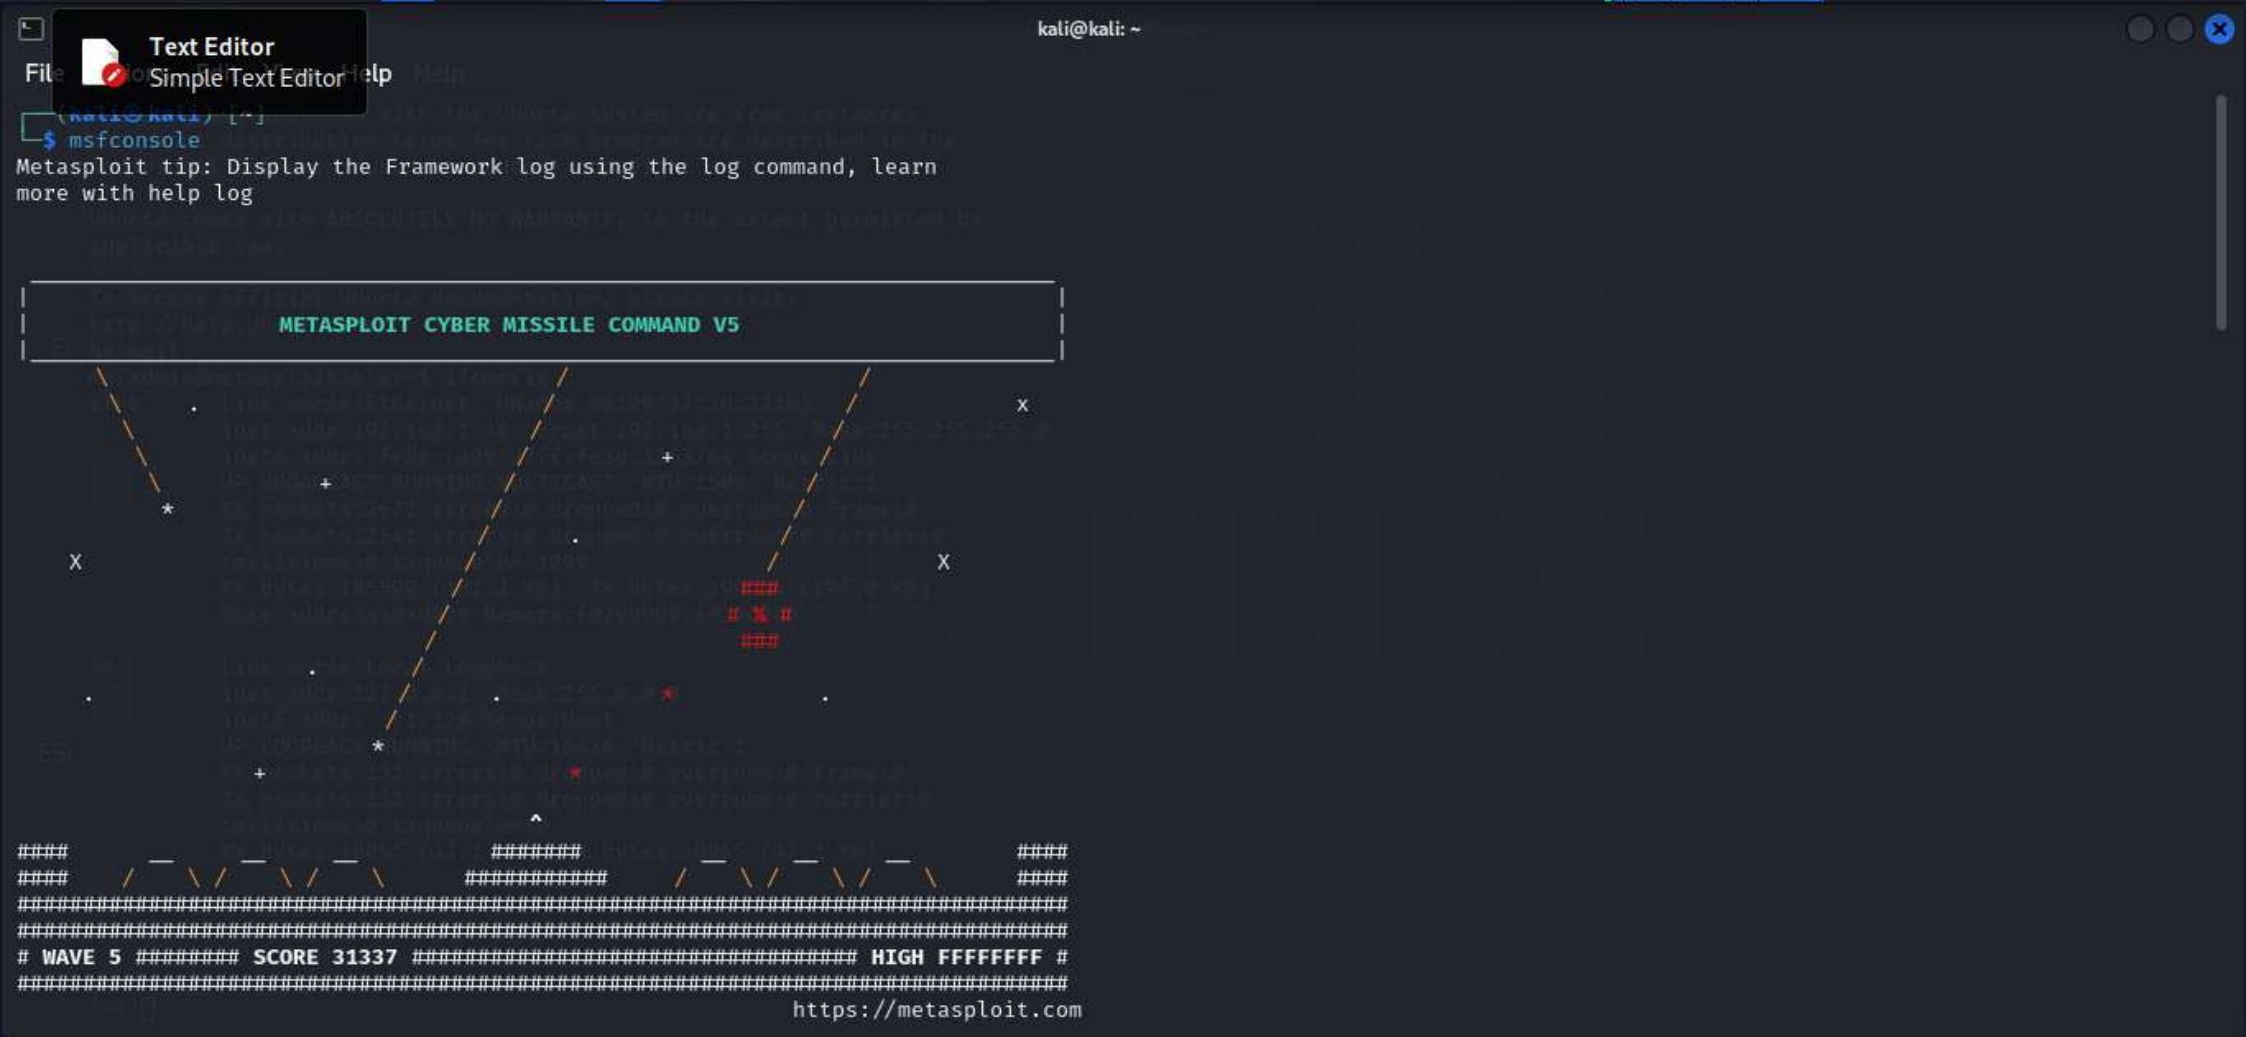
kali@kali: ~

Text Editor
Simple Text Editor

File Actions Edit View Help

(kali㉿kali)-[~]
$ msfconsole
Metasploit tip: Display the Framework log using the log command, learn more with help log

METASPLOIT CYBER MISSILE COMMAND V5

x
.
+
+
*
X
.
X
###
# % #
###
.
.
.
*
.
*
+
*
^

#### ####### ####
#### ########### ####
# WAVE 5 ######## SCORE 31337 ################################ HIGH FFFFFFFF #
https://metasploit.com